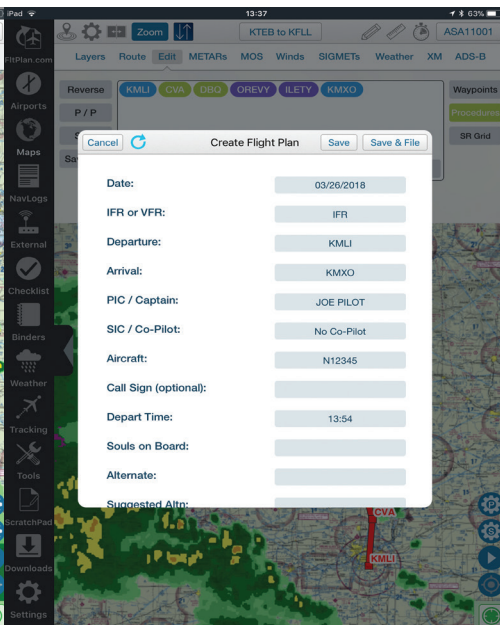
iPad 13:37 63%

Zoom KTEB to KFLL ASA11001

FltPlan.com

Layers Route Edit METARs MOS Winds SIGMETs Weather XM ADS-B

Airports

Reverse KMLI CVA DBQ OREVY ILETY KMXO Waypoints

P / P Procedures

Maps SR Grid

NavLogs

External

Checklist

Binders

Weather

Tracking

Tools

ScratchPad

Downloads

Settings

Cancel Create Flight Plan Save Save & File

Date: 03/26/2018

IFR or VFR: IFR

Departure: KMLI

Arrival: KMXO

PIC / Captain: JOE PILOT

SIC / Co-Pilot: No Co-Pilot

Aircraft: N12345

Call Sign (optional):

Depart Time: 13:54

Souls on Board:

Alternate:

Suggested Altn:

CVA

KMLI